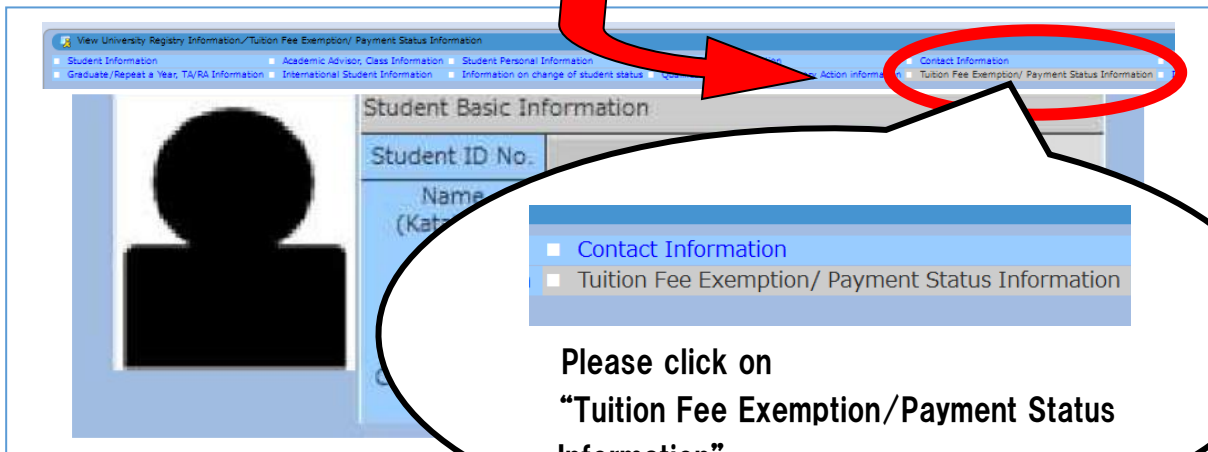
View University Registry Information／Tuition Fee Exemption/ Payment Status Information

Student Information
Academic Advisor, Class Information
Student Personal Information
Contact Information
Graduate/Repeat a Year, TA/RA Information
International Student Information
Information on change of student status
Qua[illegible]
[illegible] Action informa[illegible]
Tuition Fee Exemption/ Payment Status Information

Student Basic Information
Student ID No.
Name
(Kat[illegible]

Contact Information
Tuition Fee Exemption/ Payment Status Information

Please click on
“Tuition Fee Exemption/Payment Status Information”